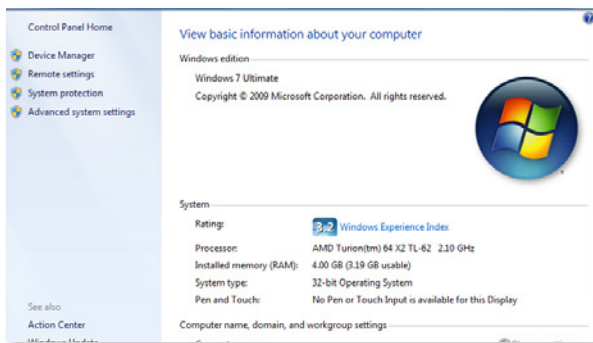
Control Panel Home

Device Manager
Remote settings
System protection
Advanced system settings

See also
Action Center
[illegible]

View basic information about your computer

Windows edition

Windows 7 Ultimate
Copyright © 2009 Microsoft Corporation. All rights reserved.

System

| | |
|---|---|
| Rating: | 3.2 Windows Experience Index |
| Processor: | AMD Turion(tm) 64 X2 TL-62 2.10 GHz |
| Installed memory (RAM): | 4.00 GB (3.19 GB usable) |
| System type: | 32-bit Operating System |
| Pen and Touch: | No Pen or Touch Input is available for this Display |

Computer name, domain, and workgroup settings